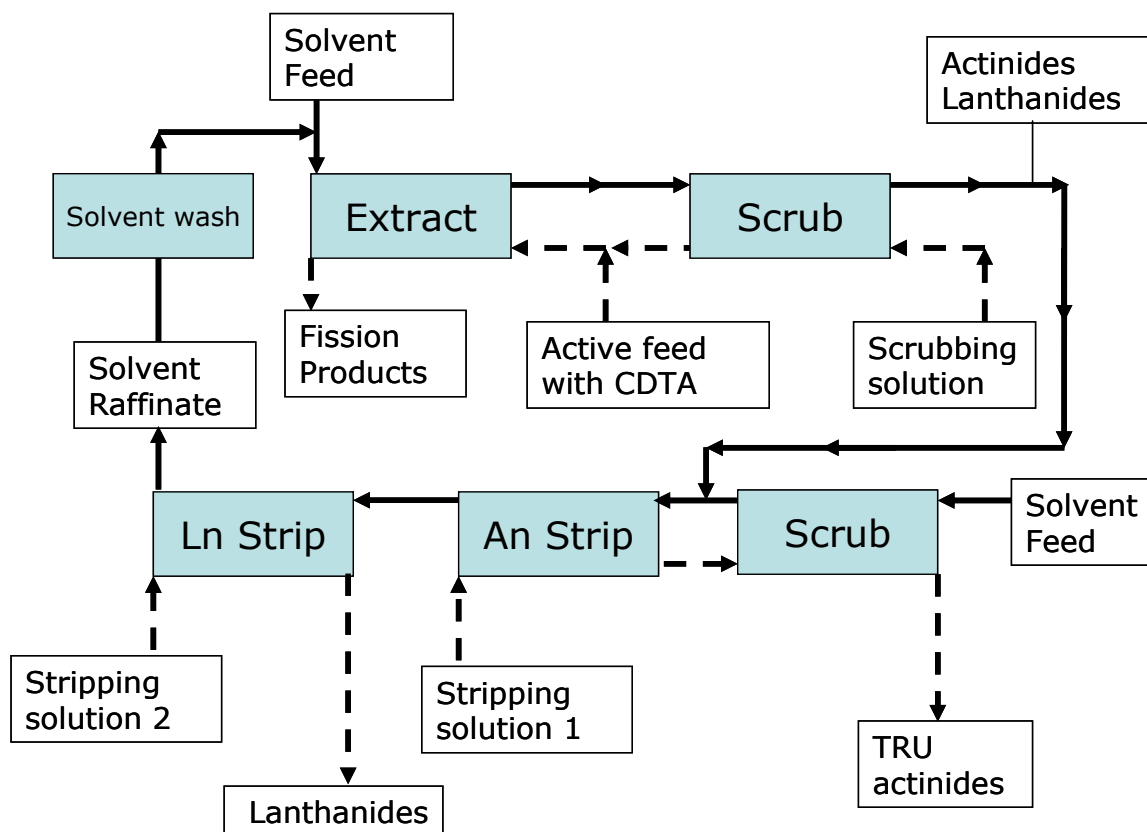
Solvent Feed

Actinides Lanthanides

Solvent wash

Extract

Scrub

Fission Products

Active feed with CDTA

Scrubbing solution

Solvent Raffinate

Ln Strip

An Strip

Scrub

Solvent Feed

Stripping solution 2

Stripping solution 1

TRU actinides

Lanthanides